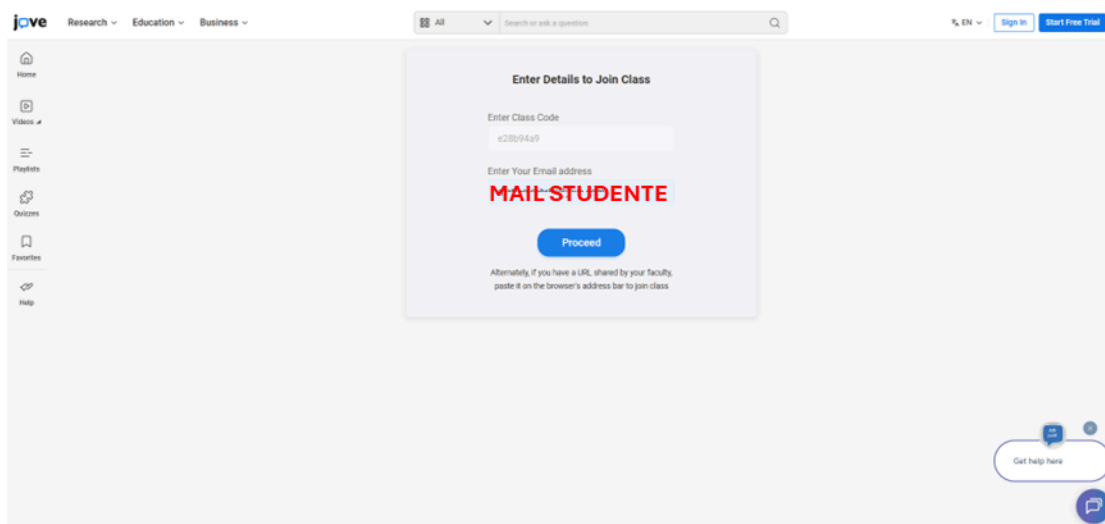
jove Research Education Business

All Search or ask a question

EN Sign In Start Free Trial

Home
Videos
Playlists
Quizzes
Favorites
Help

Enter Details to Join Class

Enter Class Code
e28b94a9

Enter Your Email address
MAIL STUDENTE

Proceed

Alternately, if you have a URL shared by your faculty, paste it on the browser's address bar to join class

Get help here